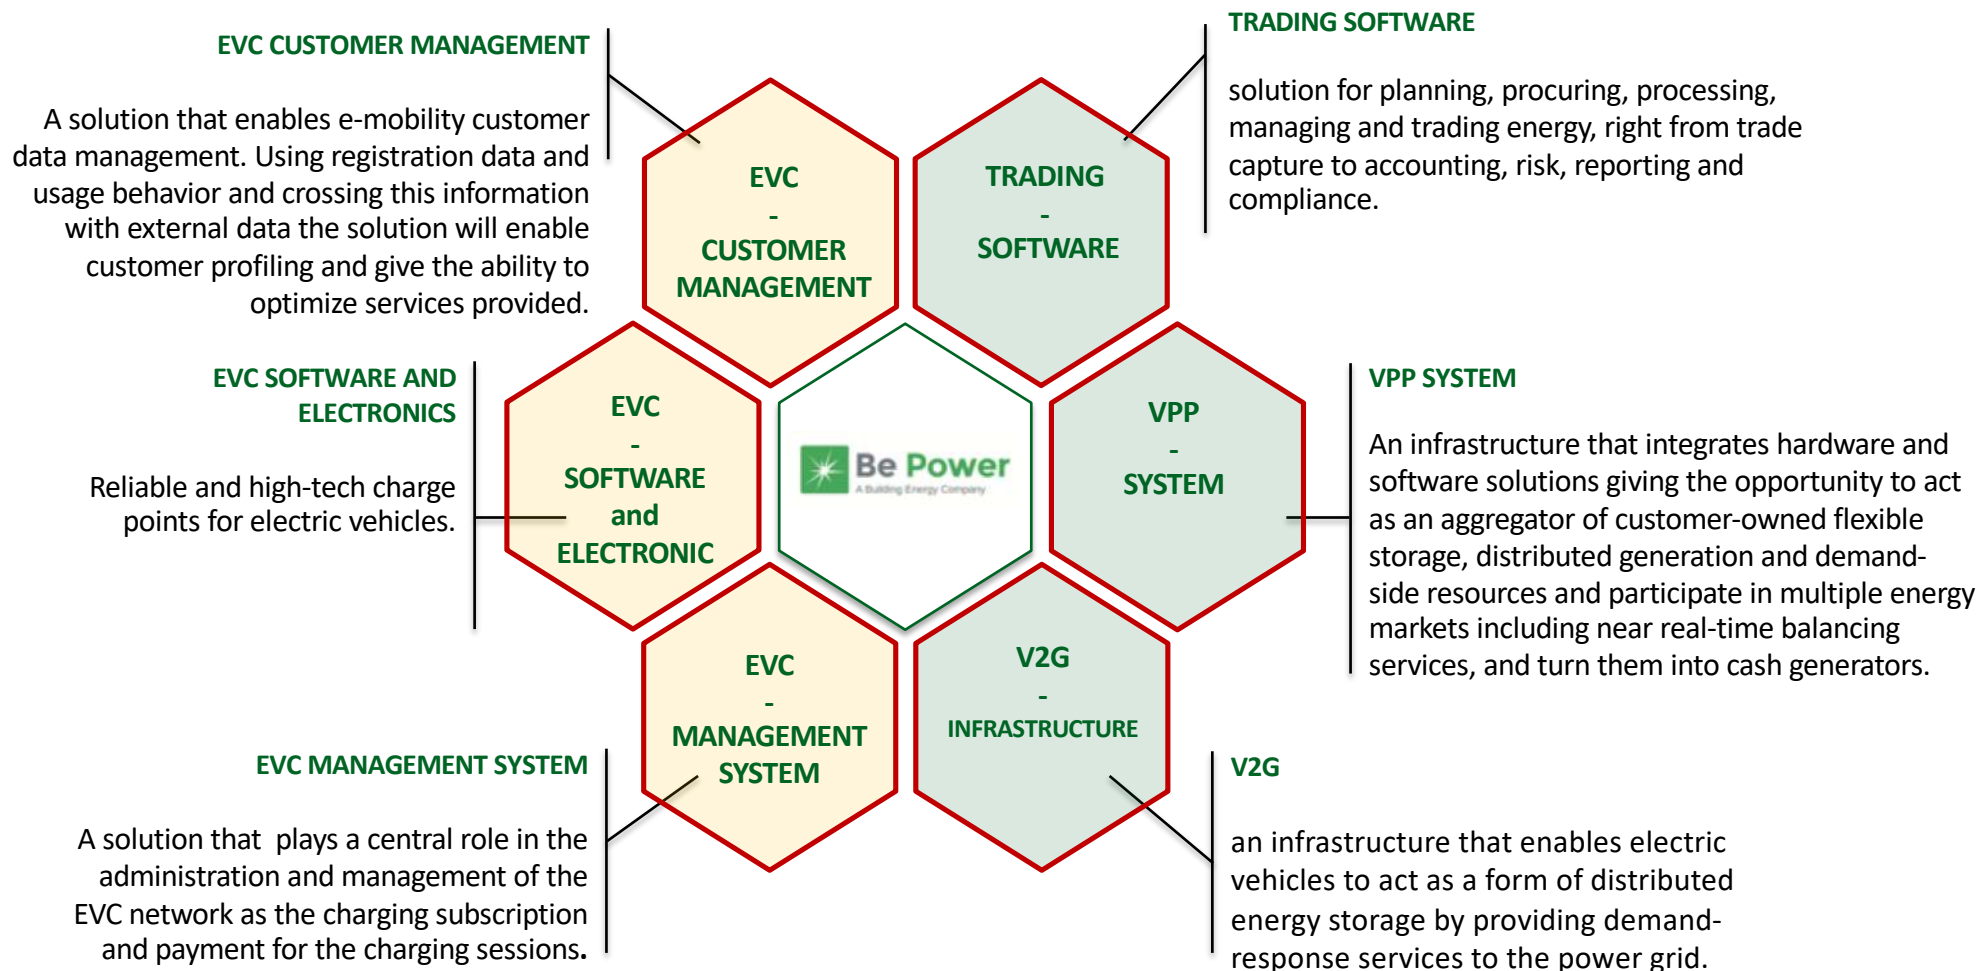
EVC CUSTOMER MANAGEMENT

A solution that enables e-mobility customer data management. Using registration data and usage behavior and crossing this information with external data the solution will enable customer profiling and give the ability to optimize services provided.

TRADING SOFTWARE

solution for planning, procuring, processing, managing and trading energy, right from trade capture to accounting, risk, reporting and compliance.

EVC - CUSTOMER MANAGEMENT

TRADING - SOFTWARE

EVC SOFTWARE AND ELECTRONICS

Reliable and high-tech charge points for electric vehicles.

EVC - SOFTWARE and ELECTRONIC

Be Power
A Building Energy Company

VPP - SYSTEM

VPP SYSTEM

An infrastructure that integrates hardware and software solutions giving the opportunity to act as an aggregator of customer-owned flexible storage, distributed generation and demand-side resources and participate in multiple energy markets including near real-time balancing services, and turn them into cash generators.

EVC - MANAGEMENT SYSTEM

V2G - INFRASTRUCTURE

EVC MANAGEMENT SYSTEM

A solution that plays a central role in the administration and management of the EVC network as the charging subscription and payment for the charging sessions.

V2G

an infrastructure that enables electric vehicles to act as a form of distributed energy storage by providing demand-response services to the power grid.